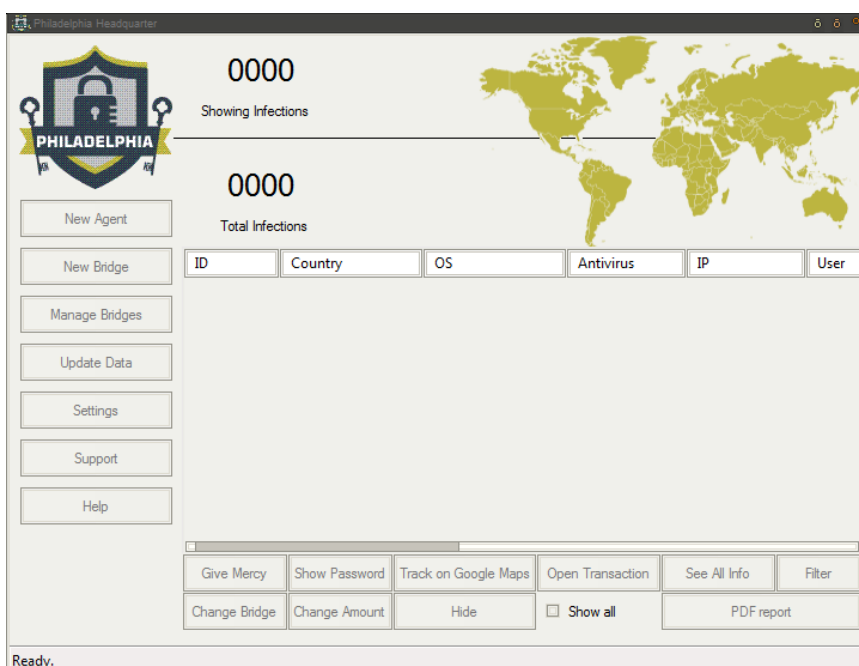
Philadelphia Headquarter

PHILADELPHIA

0000

Showing Infections

0000

Total Infections

New Agent

New Bridge

Manage Bridges

Update Data

Settings

Support

Help

| ID | Country | OS | Antivirus | IP | User |
|---|---|---|---|---|---|

Give Mercy
Show Password
Track on Google Maps
Open Transaction
See All Info
Filter
Change Bridge
Change Amount
Hide
Show all
PDF report

Ready.